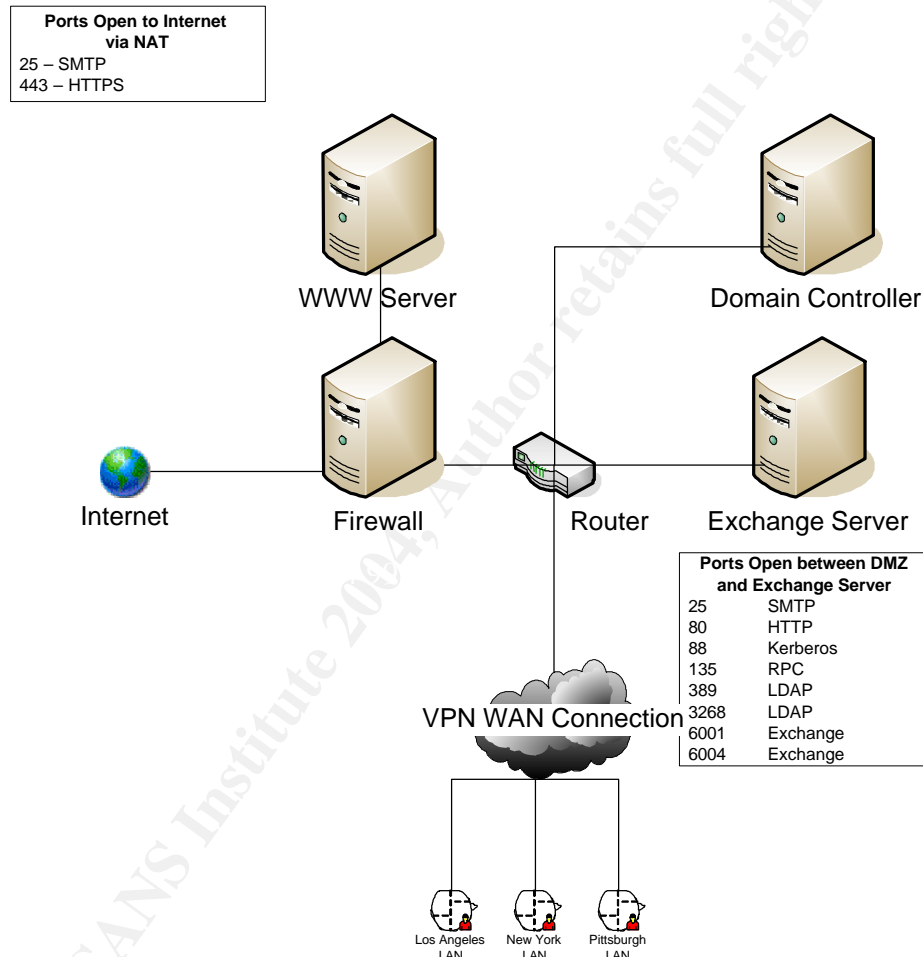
**Ports Open to Internet via NAT**
25 – SMTP
443 – HTTPS

WWW Server

Domain Controller

Internet

Firewall

Router

Exchange Server

**Ports Open between DMZ and Exchange Server**

| | |
|---|---|
| 25 | SMTP |
| 80 | HTTP |
| 88 | Kerberos |
| 135 | RPC |
| 389 | LDAP |
| 3268 | LDAP |
| 6001 | Exchange |
| 6004 | Exchange |

VPN WAN Connection

Los Angeles LAN

New York LAN

Pittsburgh LAN

© SANS Institute 2004, Author retains full rights